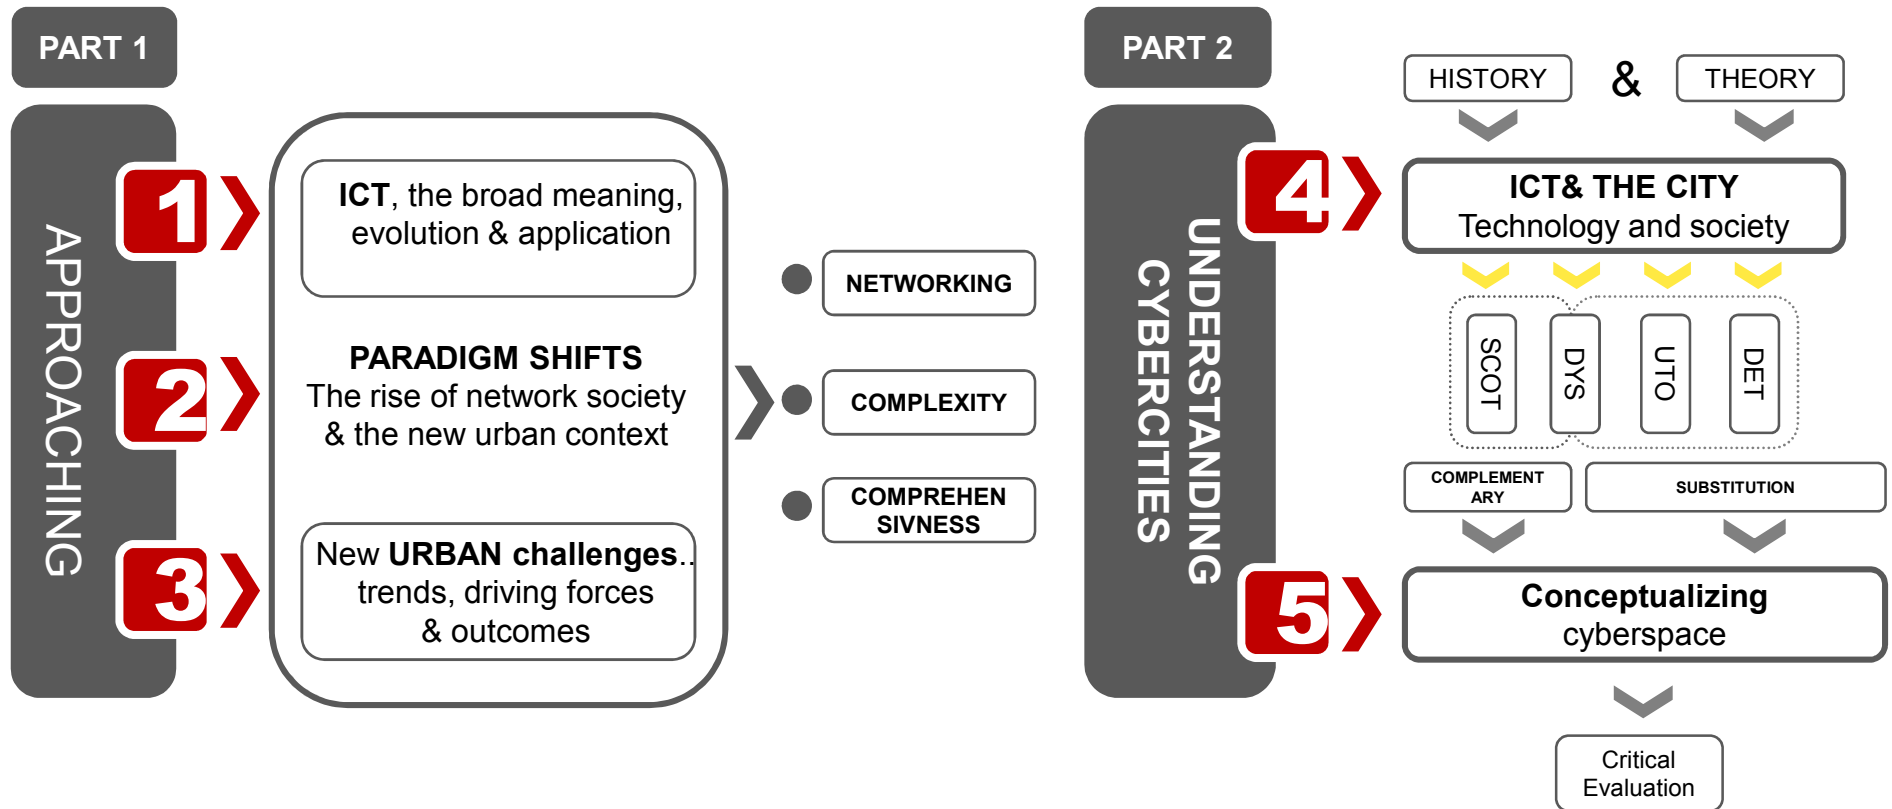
PART 1

APPROACHING

1

ICT, the broad meaning, evolution & application

2

PARADIGM SHIFTS
The rise of network society & the new urban context

3

New URBAN challenges.. trends, driving forces & outcomes

NETWORKING

COMPLEXITY

COMPREHEN SIVNESS

PART 2

UNDERSTANDING CYBERCITIES

HISTORY & THEORY

4

ICT& THE CITY
Technology and society

SCOT

DYS

UTO

DET

COMPLEMENT ARY

SUBSTITUTION

5

Conceptualizing cyberspace

Critical Evaluation